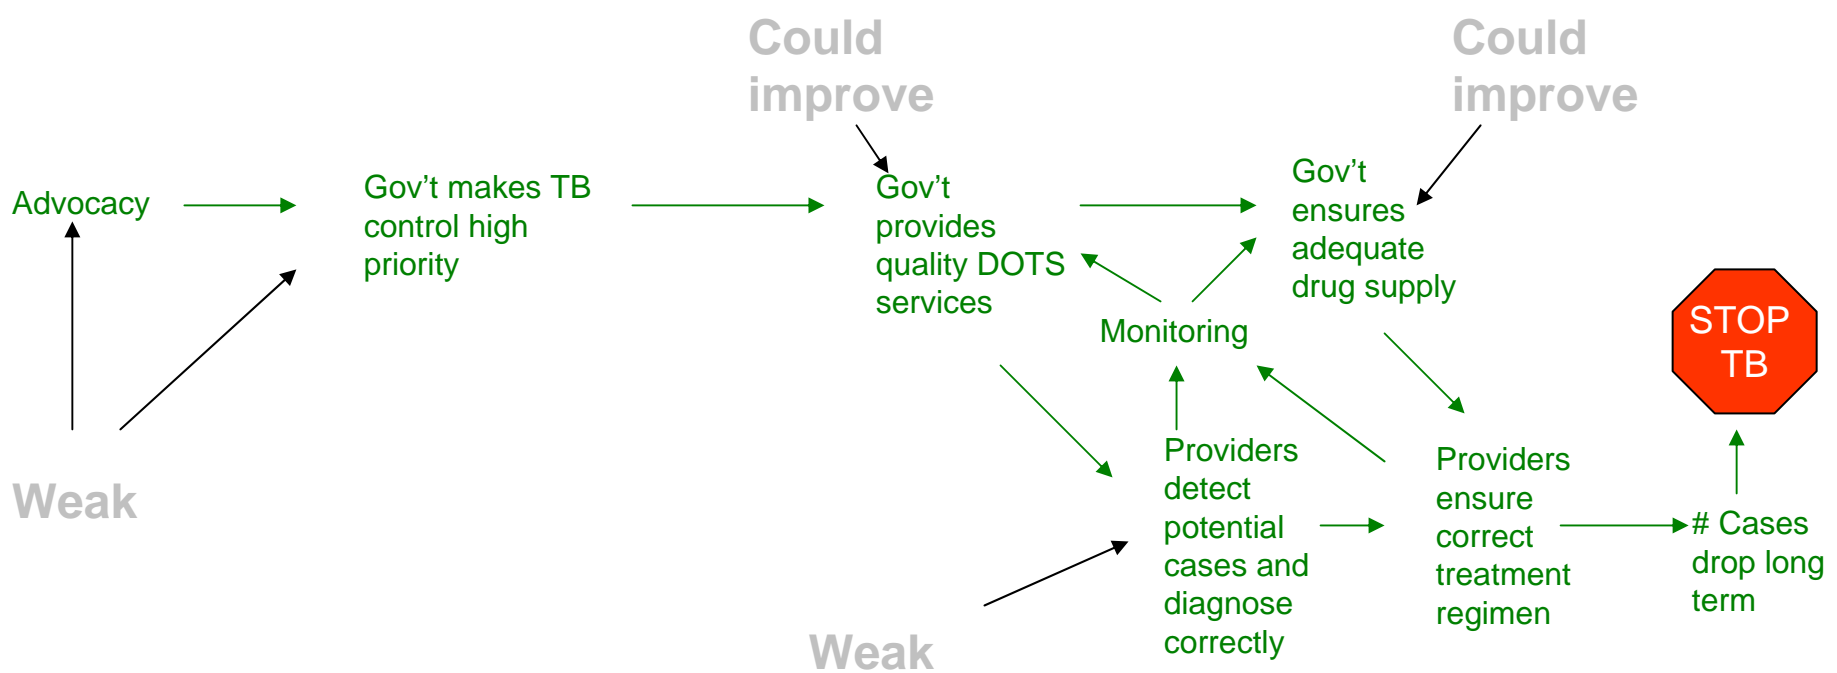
Could improve

Could improve

Advocacy

Gov't makes TB control high priority

Gov't provides quality DOTS services

Gov't ensures adequate drug supply

Monitoring

STOP TB

Weak

Providers detect potential cases and diagnose correctly

Providers ensure correct treatment regimen

# Cases drop long term

Weak